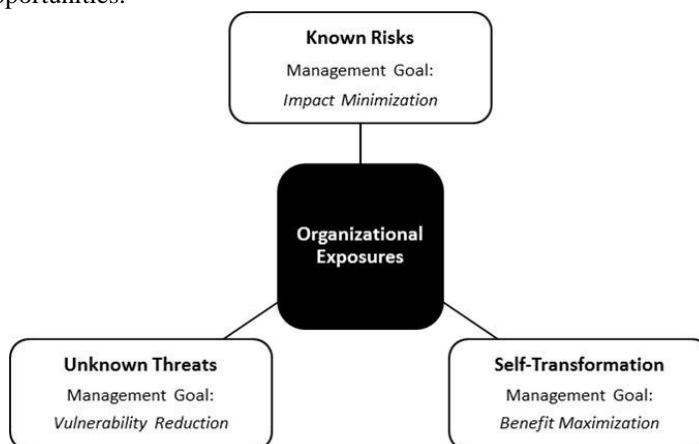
portunities.

**Known Risks**
Management Goal:
*Impact Minimization*

**Organizational Exposures**

**Unknown Threats**
Management Goal:
*Vulnerability Reduction*

**Self-Transformation**
Management Goal:
*Benefit Maximization*